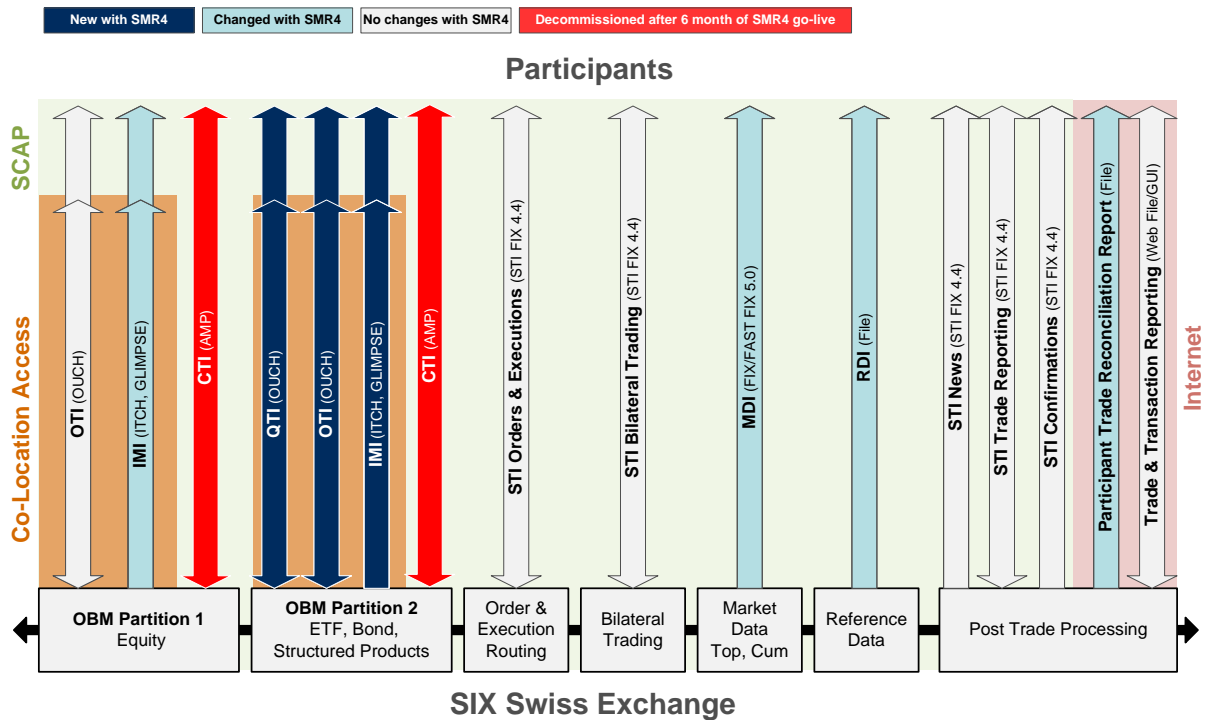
New with SMR4
Changed with SMR4
No changes with SMR4
Decommissioned after 6 month of SMR4 go-live

Participants

SCAP

Co-Location Access

Internet

OTI (OUCH)
IMI (ITCH, GLIMPSE)
CTI (AMP)
QTI (OUCH)
OTI (OUCH)
IMI (ITCH, GLIMPSE)
CTI (AMP)
STI Orders & Executions (STI FIX 4.4)
STI Bilateral Trading (STI FIX 4.4)
MDI (FIX/FAST FIX 5.0)
RDI (File)
STI News (STI FIX 4.4)
STI Trade Reporting (STI FIX 4.4)
STI Confirmations (STI FIX 4.4)
Participant Trade Reconciliation Report (File)
Trade & Transaction Reporting (Web File/GUI)

OBM Partition 1
Equity

OBM Partition 2
ETF, Bond, Structured Products

Order & Execution Routing

Bilateral Trading

Market Data Top, Cum

Reference Data

Post Trade Processing

SIX Swiss Exchange